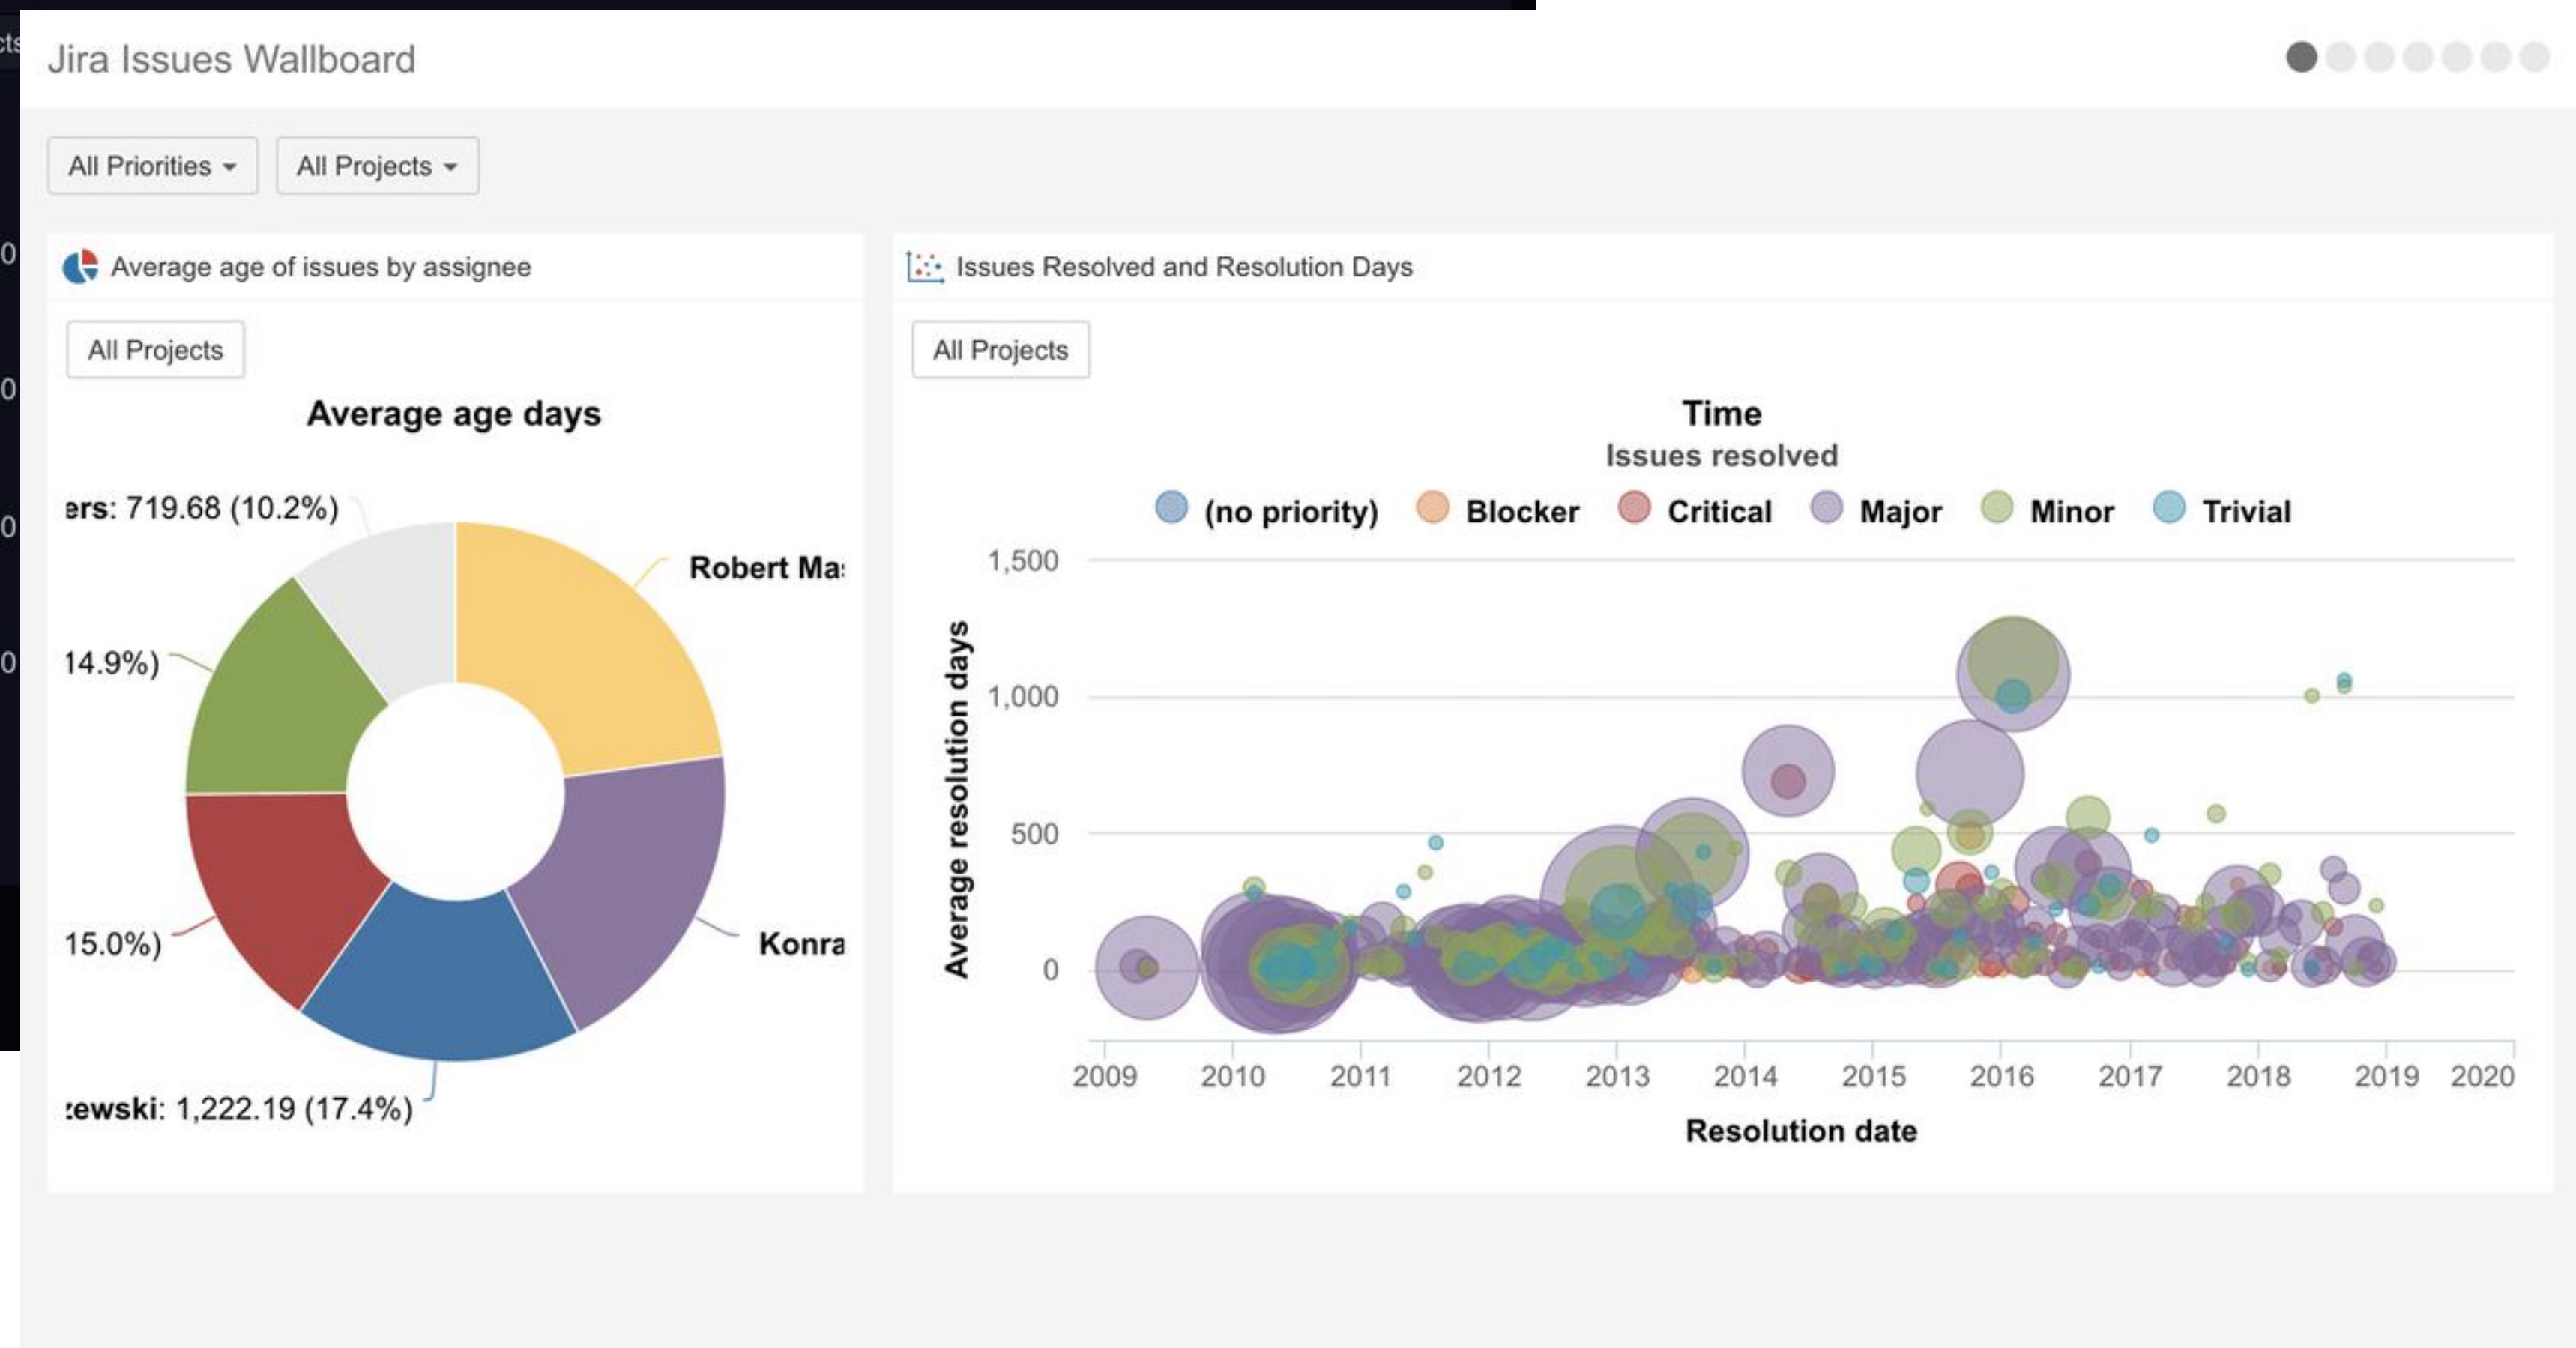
Jira Issues Wallboard

All Priorities ▾
All Projects ▾

Average age of issues by assignee

All Projects

Average age days

ers: 719.68 (10.2%)
Robert Ma
14.9%)
Konra
15.0%)
ewski: 1,222.19 (17.4%)

Issues Resolved and Resolution Days

All Projects

Time
Issues resolved

(no priority) Blocker Critical Major Minor Trivial

1,500
1,000
500
0

Average resolution days

2009 2010 2011 2012 2013 2014 2015 2016 2017 2018 2019 2020

Resolution date